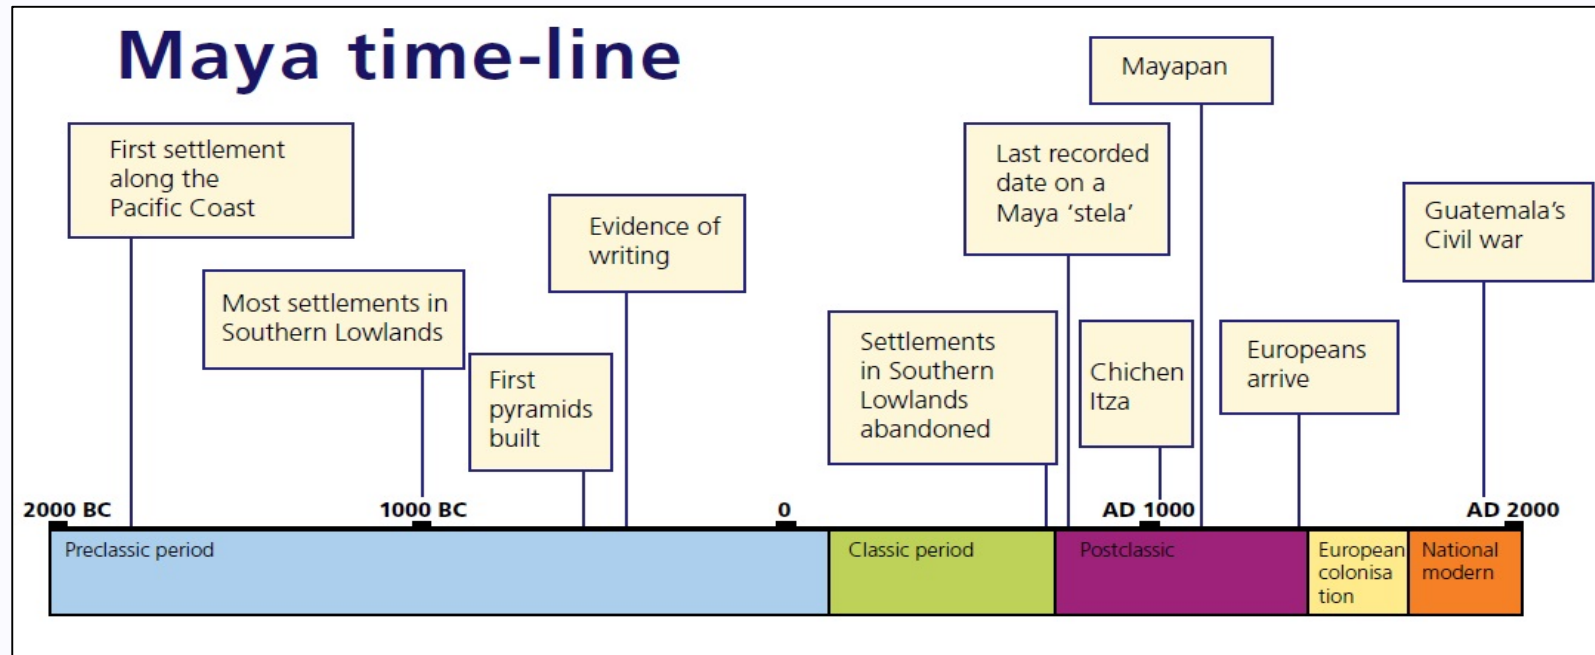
Maya time-line

First settlement along the Pacific Coast

Most settlements in Southern Lowlands

First pyramids built

Evidence of writing

Settlements in Southern Lowlands abandoned

Last recorded date on a Maya 'stela'

Mayapan

Chichen Itza

Europeans arrive

Guatemala's Civil war

2000 BC

1000 BC

0

AD 1000

AD 2000

Preclassic period

Classic period

Postclassic

European colonisation

National modern